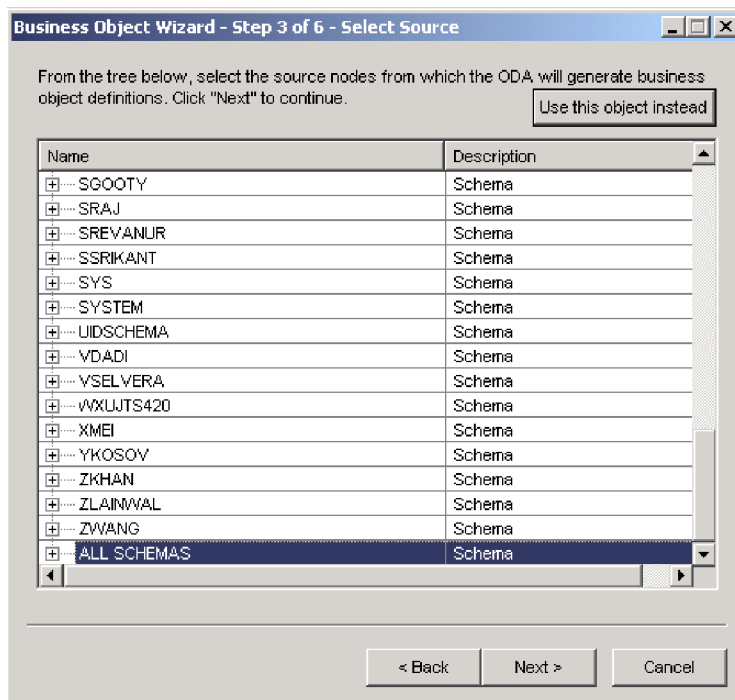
Business Object Wizard - Step 3 of 6 - Select Source

From the tree below, select the source nodes from which the ODA will generate business object definitions. Click "Next" to continue.

Use this object instead

| Name | Description |
|---|---|
| SGOOTY | Schema |
| SRAJ | Schema |
| SREVANUR | Schema |
| SSRIKANT | Schema |
| SYS | Schema |
| SYSTEM | Schema |
| UIDSCHEMA | Schema |
| VDADI | Schema |
| VSELVERA | Schema |
| WXUJTS420 | Schema |
| XMEI | Schema |
| YKOSOV | Schema |
| ZKHAN | Schema |
| ZLAINWAL | Schema |
| ZWANG | Schema |
| ALL SCHEMAS | Schema |

< Back
Next >
Cancel